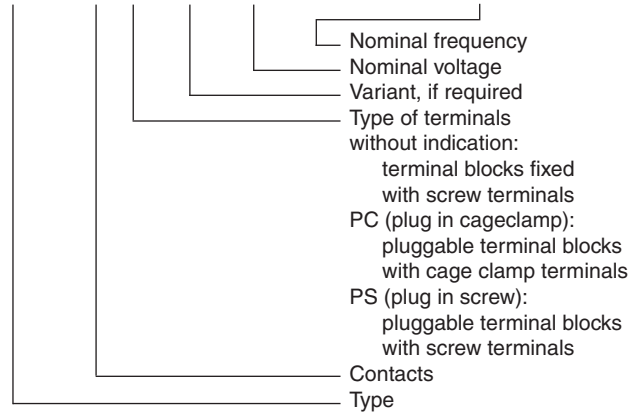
Nominal frequency
Nominal voltage
Variant, if required
Type of terminals
without indication:
terminal blocks fixed with screw terminals
PC (plug in cageclamp):
pluggable terminal blocks with cage clamp terminals
PS (plug in screw):
pluggable terminal blocks with screw terminals
Contacts
Type